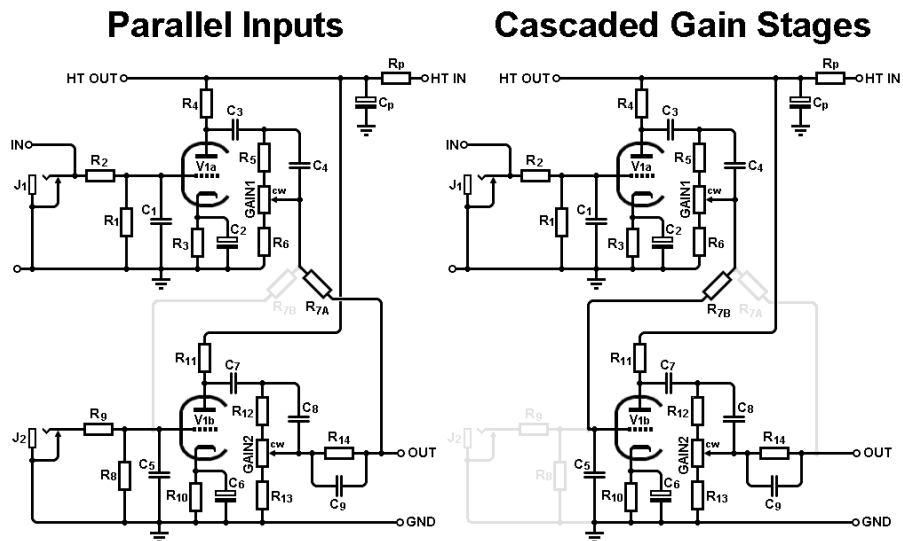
Parallel Inputs

HT OUT
Rp
HT IN
Cp
R4
C3
IN
R2
V1a
R5
C4
J1
R1
C1
GAIN1
cw
R3
C2
R6
R7B
R7A
R11
C7
J2
R9
V1b
R12
C8
GAIN2
cw
R14
OUT
R8
C5
R10
C6
R13
C9
GND

Cascaded Gain Stages

HT OUT
Rp
HT IN
Cp
R4
C3
IN
R2
V1a
R5
C4
J1
R1
C1
GAIN1
cw
R3
C2
R6
R7B
R7A
R11
C7
J2
R9
V1b
R12
C8
GAIN2
cw
R14
OUT
R8
C5
R10
C6
R13
C9
GND